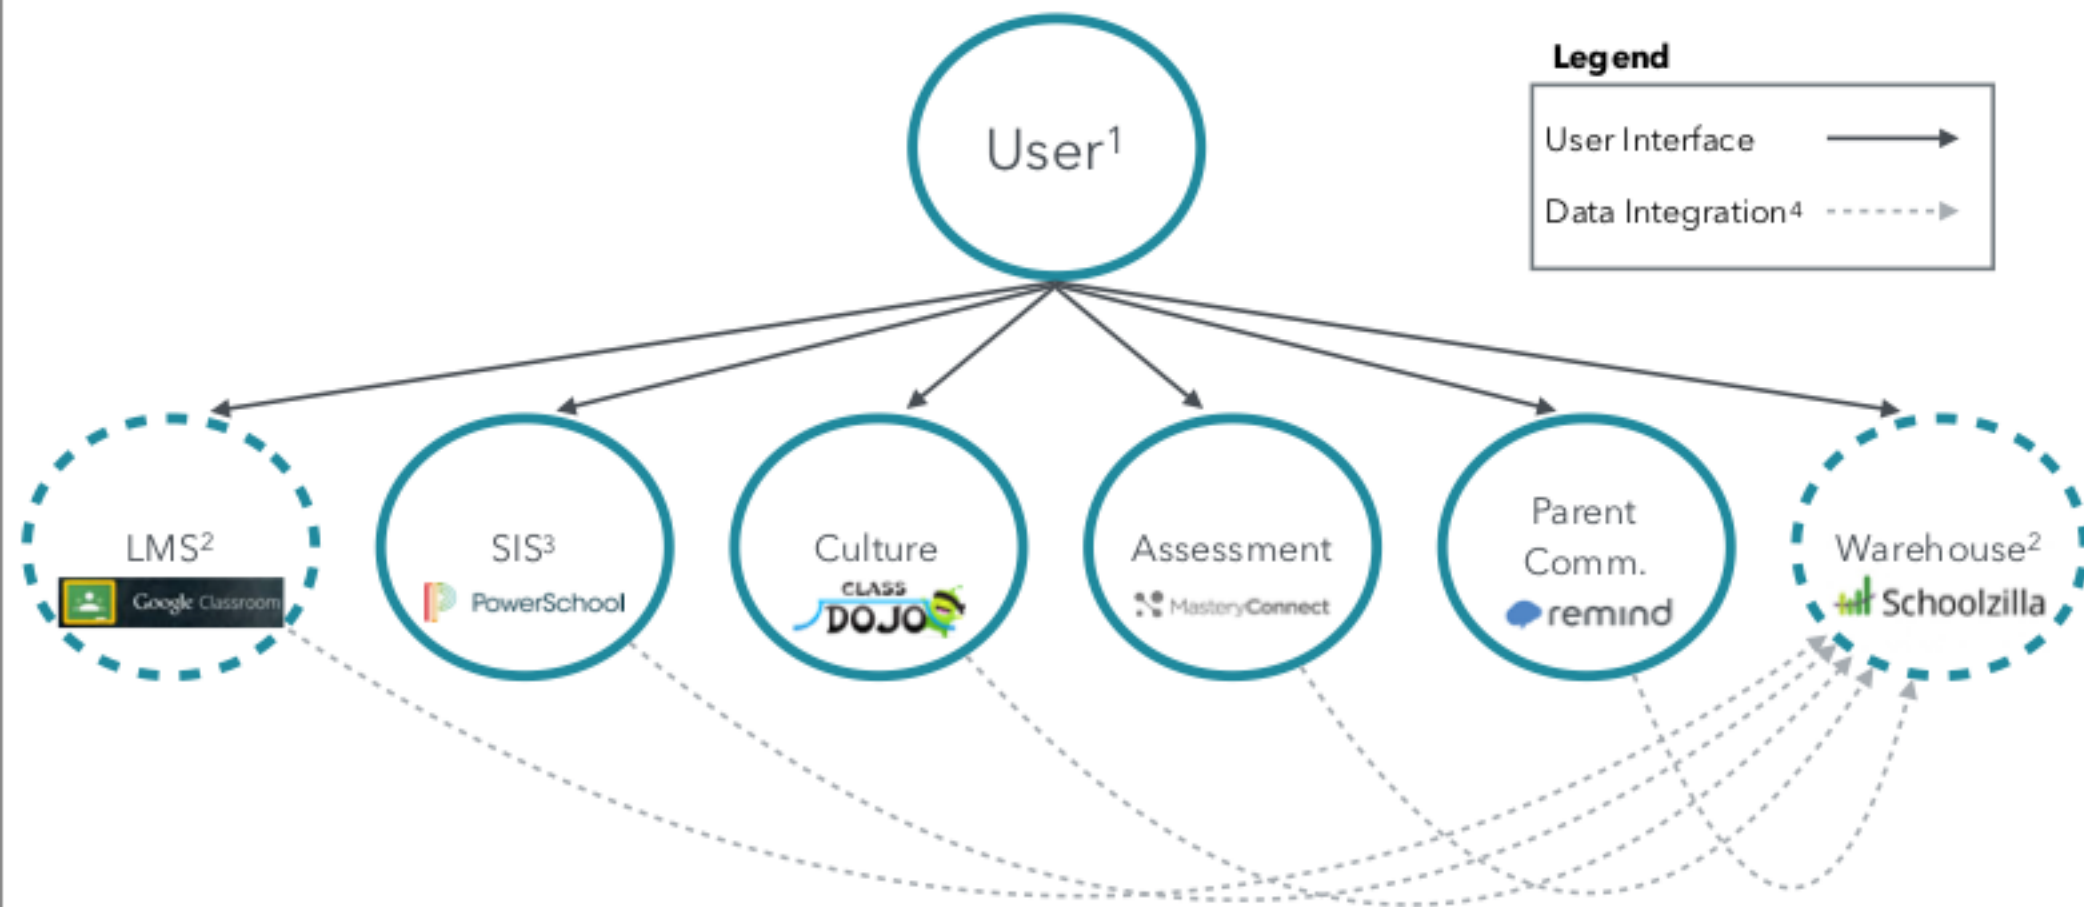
Legend

User Interface

Data Integration$^4$

User$^1$

LMS$^2$

Google Classroom

SIS$^3$

PowerSchool

Culture

CLASS DOJO

Assessment

MasteryConnect

Parent Comm.

remind

Warehouse$^2$

Schoolzilla